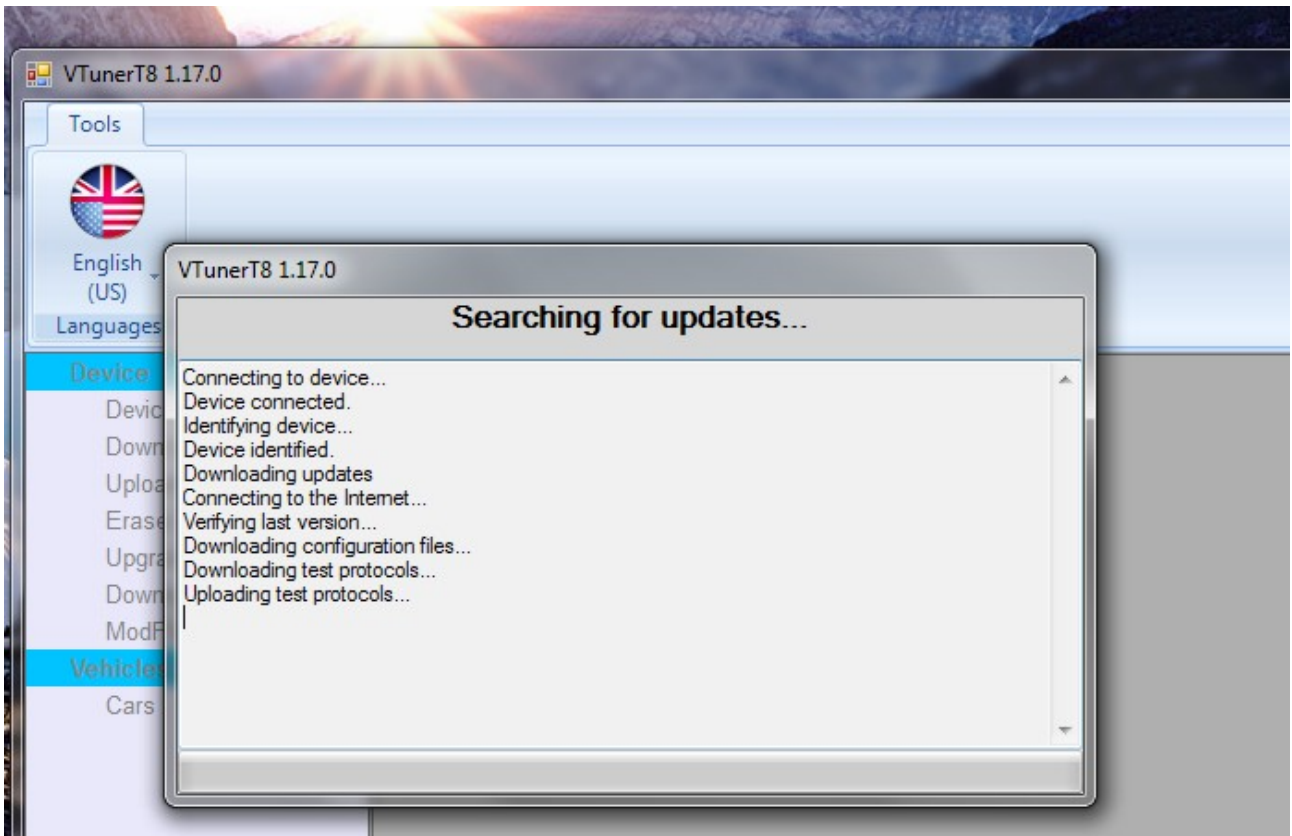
VTunerT8 1.17.0

Tools

English (US)

Languages

Device

Devic

Down

Uploa

Erase

Upgra

Down

ModF

Vehicles

Cars

VTunerT8 1.17.0

Searching for updates...

Connecting to device...
Device connected.
Identifying device...
Device identified.
Downloading updates
Connecting to the Internet...
Verifying last version...
Downloading configuration files...
Downloading test protocols...
Uploading test protocols...